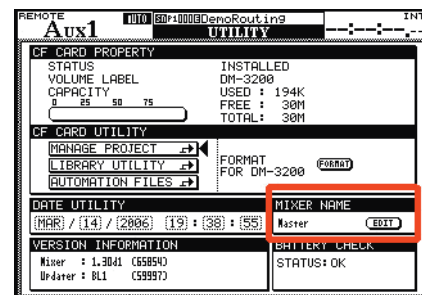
REMOTE
Aux1
AUTO SNP#1000B DemoRouting
UTILITY
INT
--:--:--:--

CF CARD PROPERTY
STATUS
VOLUME LABEL
CAPACITY
0 25 50 75
INSTALLED
DM-3200
USED : 194K
FREE : 30M
TOTAL: 30M

CF CARD UTILITY
MANAGE PROJECT
LIBRARY UTILITY
AUTOMATION FILES
FORMAT FOR DM-3200
FORMAT

DATE UTILITY
MAR / 14 / 2006 19 : 38 : 55

MIXER NAME
Master
EDIT

VERSION INFORMATION
Mixer : 1.30d1 (65854)
Updater : BL1 (59997)

BATTERY CHECK
STATUS: OK